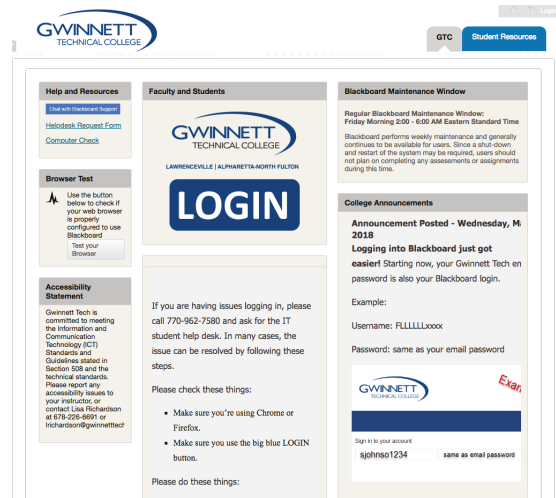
GWINNETT TECHNICAL COLLEGE

Logi

GTC

Student Resources

Help and Resources

Chat with Blackboard Support

Helpdesk Request Form

Computer Check

Browser Test

Use the button below to check if your web browser is properly configured to use Blackboard

Test your Browser

Accessibility Statement

Gwinnett Tech is committed to meeting the Information and Communication Technology (ICT) Standards and Guidelines stated in Section 508 and the technical standards. Please report any accessibility issues to your instructor, or contact Lisa Richardson at 678-226-6691 or lrichardson@gwinnetttec

Faculty and Students

GWINNETT TECHNICAL COLLEGE

LAWRENCEVILLE | ALPHARETTA-NORTH FULTON

LOGIN

If you are having issues logging in, please call 770-962-7580 and ask for the IT student help desk. In many cases, the issue can be resolved by following these steps.

Please check these things:

- Make sure you're using Chrome or Firefox.
- Make sure you use the big blue LOGIN button.

Please do these things:

Blackboard Maintenance Window

Regular Blackboard Maintenance Window: Friday Morning 2:00 - 6:00 AM Eastern Standard Time

Blackboard performs weekly maintenance and generally continues to be available for users. Since a shut-down and restart of the system may be required, users should not plan on completing any assessments or assignments during this time.

College Announcements

Announcement Posted - Wednesday, M 2018

Logging into Blackboard just got easier! Starting now, your Gwinnett Tech en password is also your Blackboard login.

Example:

Username: FLLLLLLxxxx

Password: same as your email password

GWINNETT TECHNICAL COLLEGE

Exa

Sign in to your account

sjohnso1234

same as email password